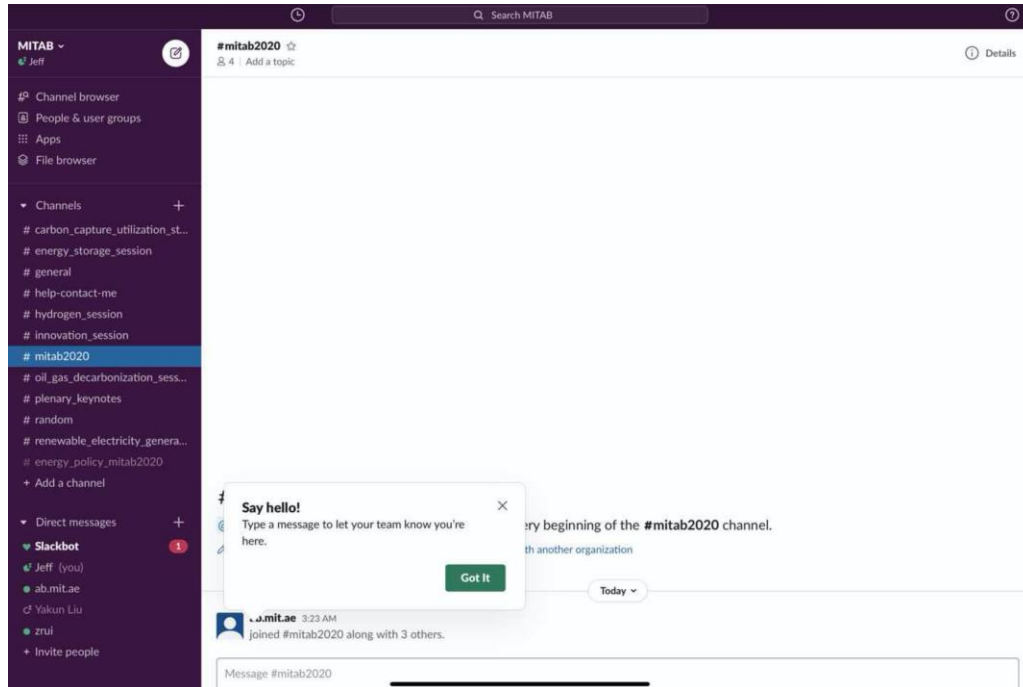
Search MITAB

MITAB
Jeff

Channel browser
People & user groups
Apps
File browser

Channels
# carbon_capture_utilization_st...
# energy_storage_session
# general
# help-contact-me
# hydrogen_session
# innovation_session
# mitab2020
# oil_gas_decarbonization_sess...
# plenary_keynotes
# random
# renewable_electricity_genera...
# energy_policy_mitab2020
+ Add a channel

Direct messages
Slackbot 1
Jeff (you)
ab.mit.ae
Yakun Liu
zrui
+ Invite people

#mitab2020
4 | Add a topic

Details

Say hello!
Type a message to let your team know you're here.
Got It

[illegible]ery beginning of the #mitab2020 channel.
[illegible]th another organization

Today

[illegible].mit.ae 3:23 AM
joined #mitab2020 along with 3 others.

Message #mitab2020